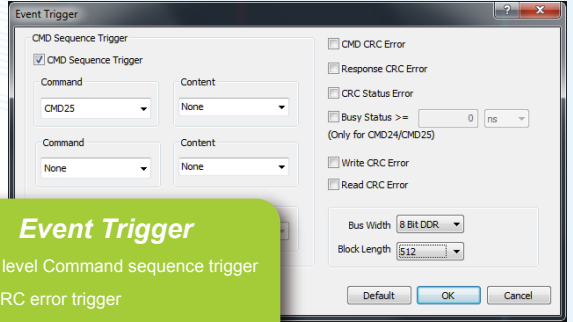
Event Trigger

CMD Sequence Trigger

CMD Sequence Trigger

Command

CMD25

Content

None

Command

None

Content

None

CMD CRC Error

Response CRC Error

CRC Status Error

Busy Status >= 0 ns

(Only for CMD24/CMD25)

Write CRC Error

Read CRC Error

Bus Width 8 Bit DDR

Block Length 512

Default OK Cancel

Event Trigger

level Command sequence trigger

RC error trigger